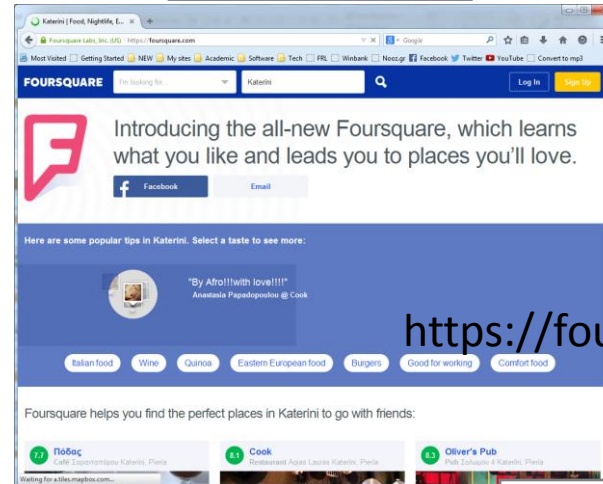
Katerini | Food, Nightlife, E... ×

Foursquare Labs, Inc. (US) https://foursquare.com

Google

Most Visited | Getting Started | NEW | My sites | Academic | Software | Tech | FRL | Winbank | Nooz.gr | Facebook | Twitter | YouTube | Convert to mp3

FOURSQUARE

I'm looking for...

Katerini

Log In

Sign Up

Introducing the all-new Foursquare, which learns what you like and leads you to places you'll love.

Facebook

Email

Here are some popular tips in Katerini. Select a taste to see more:

"By Afro!!!with love!!!!"

Anastasia Papadopoulou @ Cook

https://fou

Italian food

Wine

Quinoa

Eastern European food

Burgers

Good for working

Comfort food

Foursquare helps you find the perfect places in Katerini to go with friends:

7.7 Πόδας

Café Σερανταπόρου Katerini, Pieria

8.1 Cook

Restaurant Agias Lauras Katerini, Pieria

8.3 Oliver's Pub

Pub Σολωμού 4 Katerini, Pieria

Waiting for a.tiles.mapbox.com...